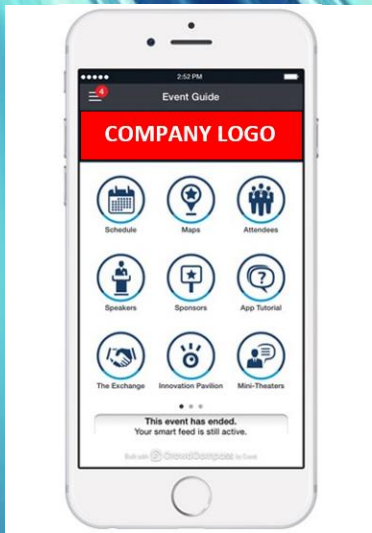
●●●●● 2:52 PM

4 Event Guide

COMPANY LOGO

Schedule
Maps
Attendees

Speakers
Sponsors
App Tutorial

The Exchange
Innovation Pavilion
Mini-Theaters

This event has ended.
Your smart feed is still active.

Built with CrowdCompass by Cvent